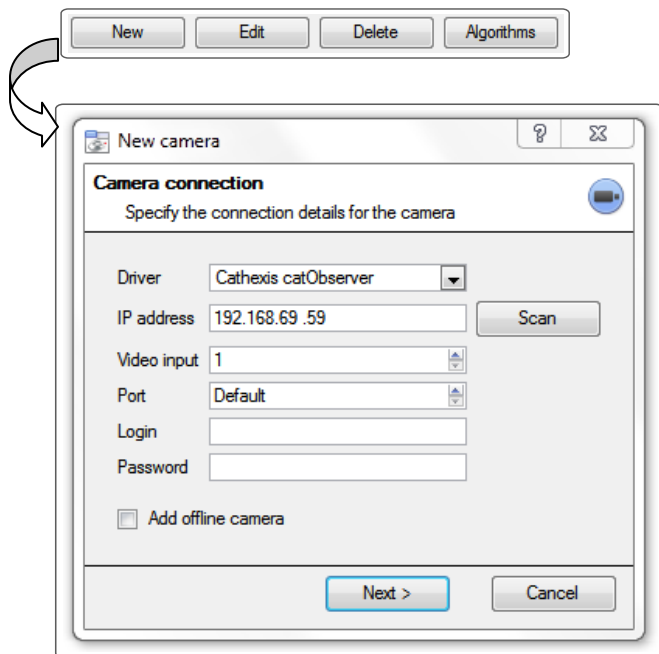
New Edit Delete Algorithms

New camera

?

Camera connection

Specify the connection details for the camera

Driver Cathexis catObserver

IP address 192.168.69 .59 Scan

Video input 1

Port Default

Login

Password

Add offline camera

Next > Cancel